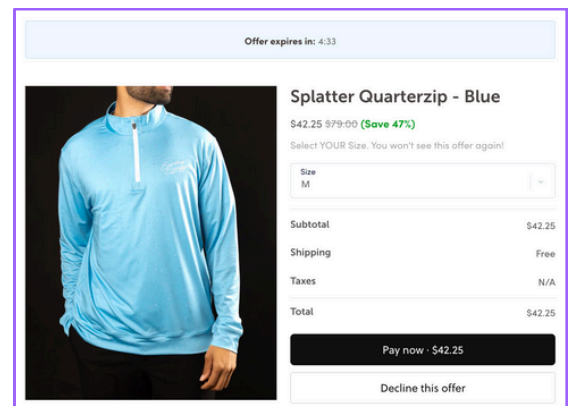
Offer expires in: 4:33

Splatter Quarterzip - Blue

$42.25 $79.00 (Save 47%)

Select YOUR Size. You won't see this offer again!

Size
M

| | |
|---|---|
| Subtotal | $42.25 |
| Shipping | Free |
| Taxes | N/A |
| Total | $42.25 |

Pay now · $42.25

Decline this offer